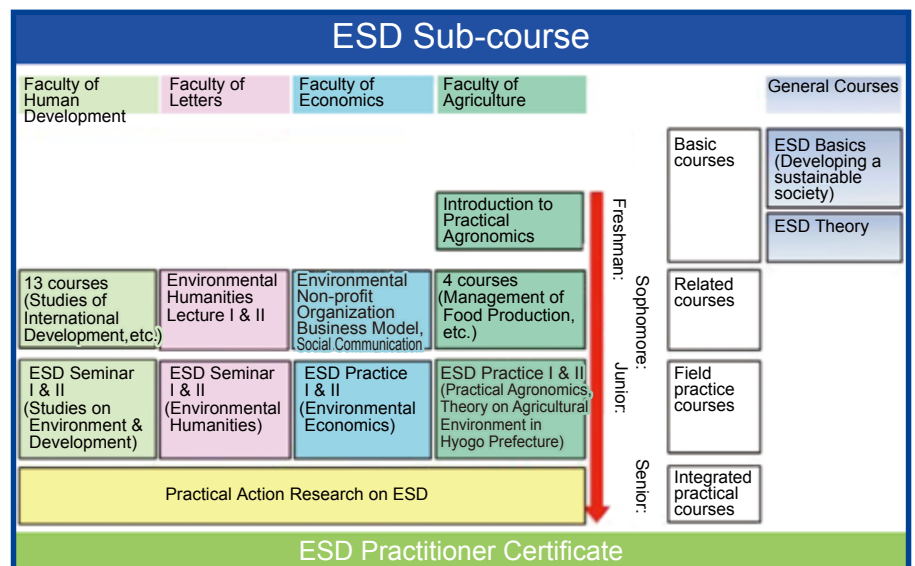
ESD Sub-course

| Faculty of Human Development | Faculty of Letters | Faculty of Economics | Faculty of Agriculture | | | General Courses |
|---|---|---|---|---|---|---|
| | | | | | Basic courses | ESD Basics (Developing a sustainable society) |
| | | | Introduction to Practical Agronomics | Freshman: | | ESD Theory |
| 13 courses (Studies of International Development,etc.) | Environmental Humanities Lecture I & II | Environmental Non-profit Organization Business Model, Social Communication | 4 courses (Management of Food Production, etc.) | Sophomore: | Related courses | |
| ESD Seminar I & II (Studies on Environment & Development) | ESD Seminar I & II (Environmental Humanities) | ESD Practice I & II (Environmental Economics) | ESD Practice I & II (Practical Agronomics, Theory on Agricultural Environment in Hyogo Prefecture) | Junior: | Field practice courses | |
| Practical Action Research on ESD | | | | Senior: | Integrated practical courses | |

ESD Practitioner Certificate